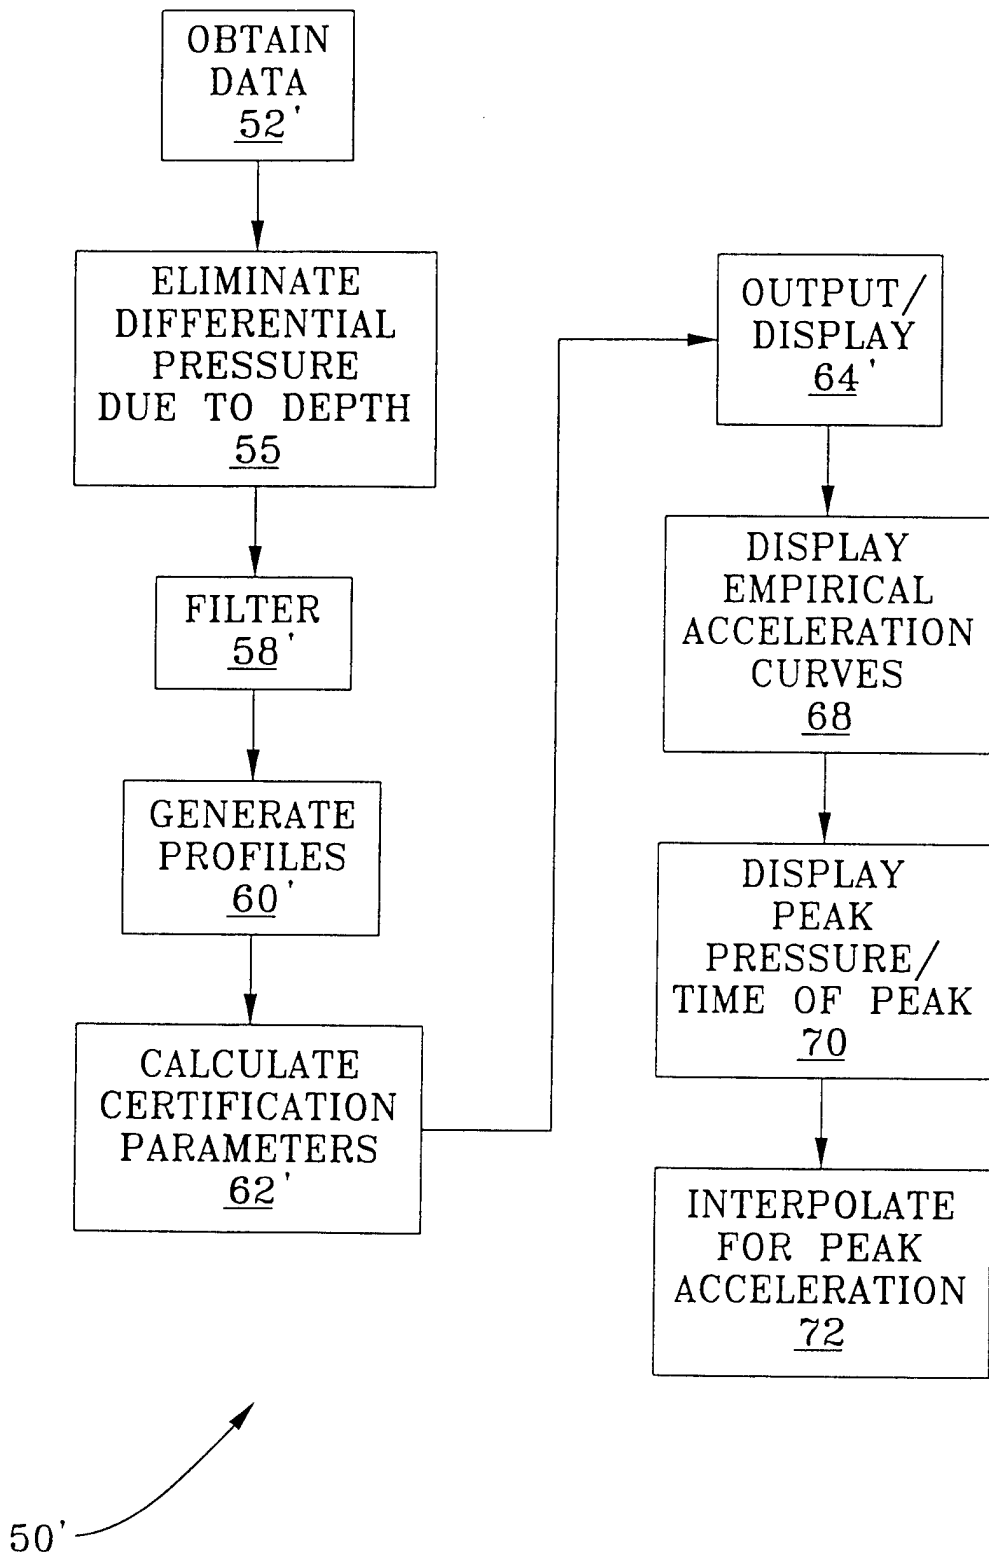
OBTAIN DATA
52'

ELIMINATE DIFFERENTIAL PRESSURE DUE TO DEPTH
55

FILTER
58'

GENERATE PROFILES
60'

CALCULATE CERTIFICATION PARAMETERS
62'

OUTPUT/ DISPLAY
64'

DISPLAY EMPIRICAL ACCELERATION CURVES
68

DISPLAY PEAK PRESSURE/ TIME OF PEAK
70

INTERPOLATE FOR PEAK ACCELERATION
72

50'